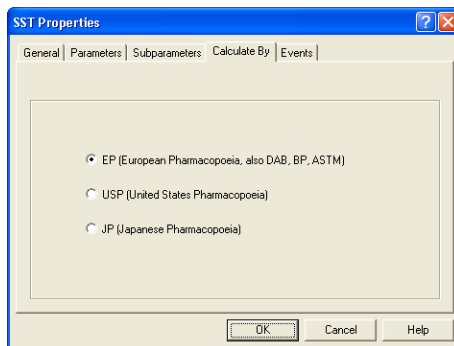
SST Properties

General | Parameters | Subparameters | Calculate By | Events

EP (European Pharmacopoeia, also DAB, BP, ASTM)

USP (United States Pharmacopoeia)

JP (Japanese Pharmacopoeia)

OK Cancel Help